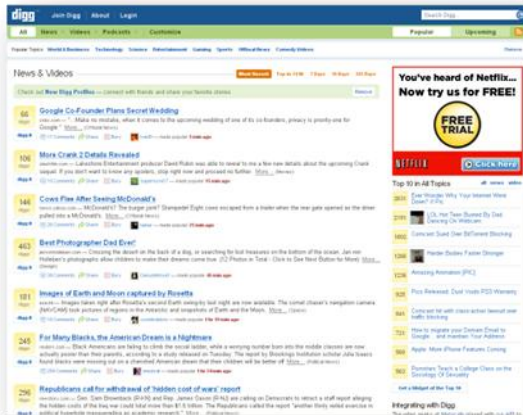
digg

Join Digg | About | Login

All | News | Videos | Podcasts | Customize

Popular | Upcoming

News & Videos

Google Co-Founder Plans Secret Wedding

More Crank 2 Details Revealed

Cows Flee After Seeing McDonald's

Best Photographer Dad Ever!

Images of Earth and Moon captured by Rosetta

For Many Blacks, the American Dream is a Nightmare

Republicans call for withdrawal of 'hidden cost of wars' report

You've heard of Netflix... Now try us for FREE!

FREE TRIAL

NETFLIX

Click here

Top 10 in All Topics

Integrating with Digg